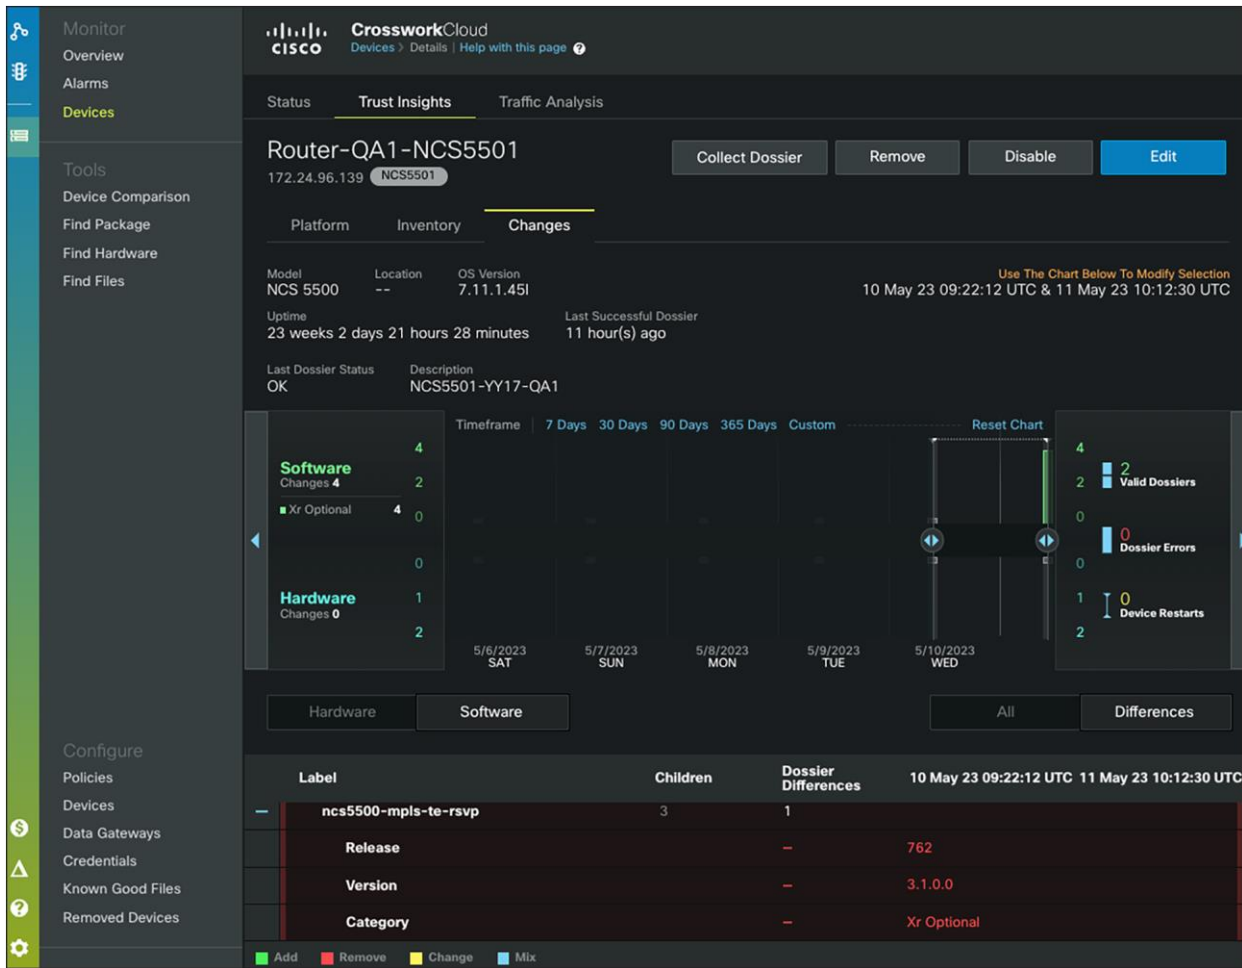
Monitor
Overview
Alarms
Devices

Tools
Device Comparison
Find Package
Find Hardware
Find Files

Configure
Policies
Devices
Data Gateways
Credentials
Known Good Files
Removed Devices

cisco CrossworkCloud
Devices > Details | Help with this page ?

Status Trust Insights Traffic Analysis

Router-QA1-NCS5501
172.24.96.139 NCS5501

Collect Dossier Remove Disable Edit

Platform Inventory Changes

Model
NCS 5500

Location
--

OS Version
7.11.1.45I

Use The Chart Below To Modify Selection
10 May 23 09:22:12 UTC & 11 May 23 10:12:30 UTC

Uptime
23 weeks 2 days 21 hours 28 minutes

Last Successful Dossier
11 hour(s) ago

Last Dossier Status
OK

Description
NCS5501-YY17-QA1

Timeframe | 7 Days 30 Days 90 Days 365 Days Custom Reset Chart

Software
Changes 4
Xr Optional 4

Hardware
Changes 0

4 2 0 0 1 2

5/6/2023 SAT
5/7/2023 SUN
5/8/2023 MON
5/9/2023 TUE
5/10/2023 WED

4 2 0 0 1 2

2 Valid Dossiers
0 Dossier Errors
0 Device Restarts

Hardware Software All Differences

| Label | Children | Dossier Differences | 10 May 23 09:22:12 UTC | 11 May 23 10:12:30 UTC |
|---|---|---|---|---|
| – ncs5500-mpls-te-rsvp | 3 | 1 | | |
| Release | | – | 762 | |
| Version | | – | 3.1.0.0 | |
| Category | | – | Xr Optional | |

Add Remove Change Mix